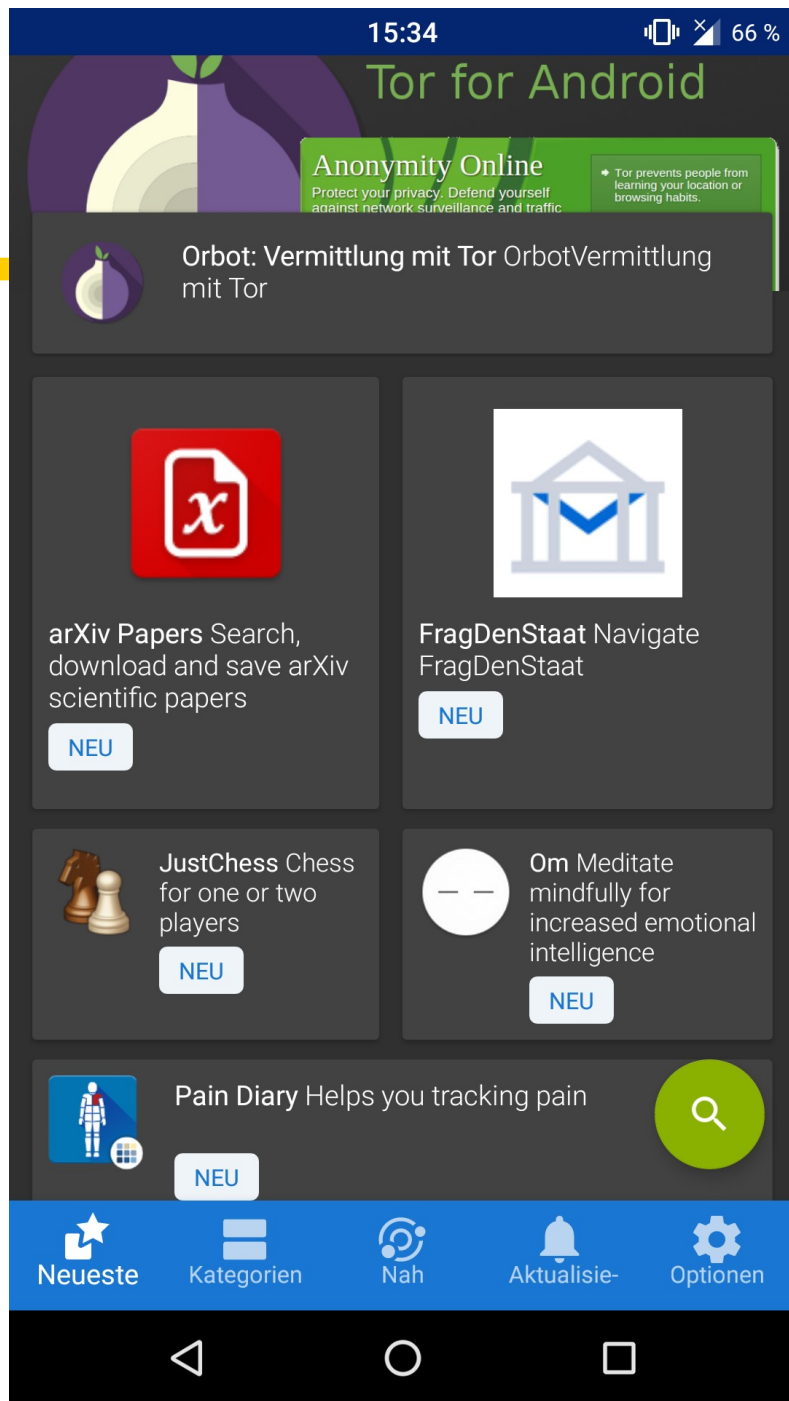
15:34 66 %

Tor for Android

Anonymity Online

Protect your privacy. Defend yourself against network surveillance and traffic

Tor prevents people from learning your location or browsing habits.

Orbot: Vermittlung mit Tor OrbotVermittlung mit Tor

arXiv Papers Search, download and save arXiv scientific papers

NEU

FragDenStaat Navigate FragDenStaat

NEU

JustChess Chess for one or two players

NEU

Om Meditate mindfully for increased emotional intelligence

NEU

Pain Diary Helps you tracking pain

NEU

Neueste Kategorien Nah Aktualisie- Optionen